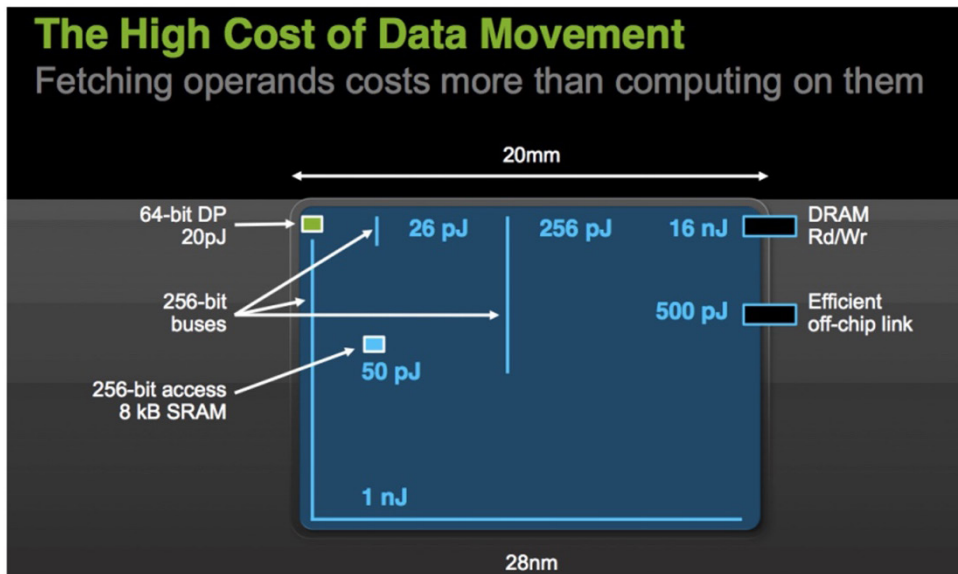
The High Cost of Data Movement

Fetching operands costs more than computing on them

20mm

64-bit DP
20pJ

256-bit
buses

256-bit access
8 kB SRAM

26 pJ

256 pJ

16 nJ

DRAM
Rd/Wr

500 pJ

Efficient
off-chip link

50 pJ

1 nJ

28nm